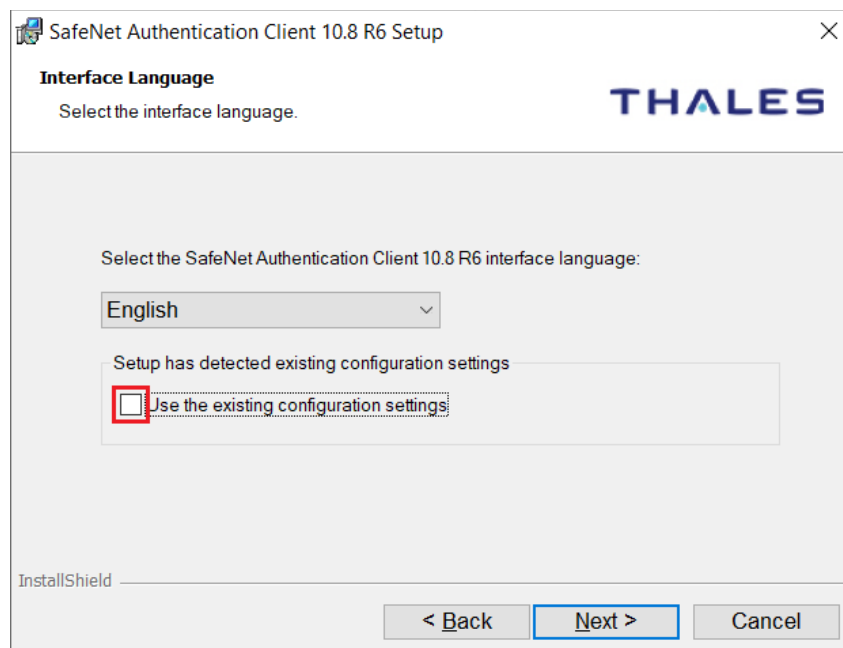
SafeNet Authentication Client 10.8 R6 Setup

Interface Language

Select the interface language.

THALES

Select the SafeNet Authentication Client 10.8 R6 interface language:

English

Setup has detected existing configuration settings

Use the existing configuration settings

InstallShield

< Back

Next >

Cancel